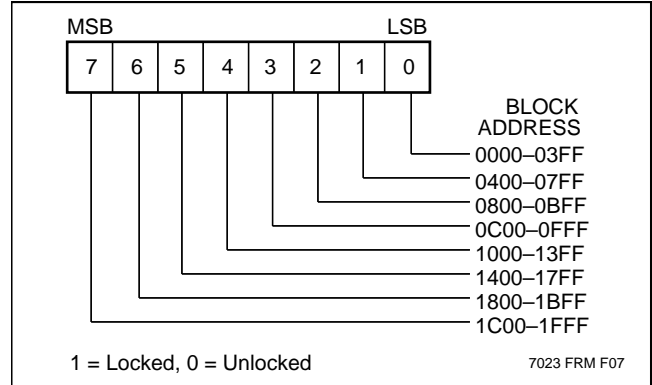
MSB LSB

| 7 | 6 | 5 | 4 | 3 | 2 | 1 | 0 |
|---|---|---|---|---|---|---|---|

BLOCK ADDRESS
0000–03FF
0400–07FF
0800–0BFF
0C00–0FFF
1000–13FF
1400–17FF
1800–1BFF
1C00–1FFF

1 = Locked, 0 = Unlocked

7023 FRM F07